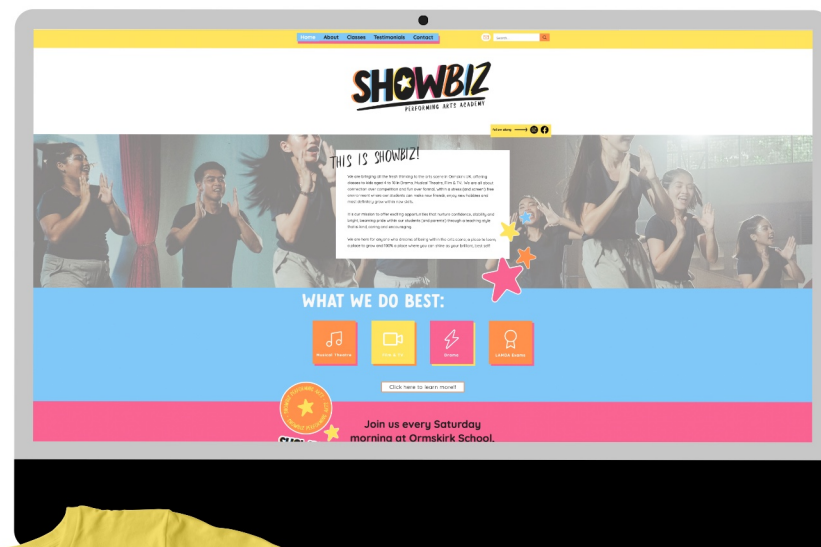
Home About Classes Testimonials Contact

SHOWBIZ
PERFORMING ARTS ACADEMY

Follow along

THIS IS SHOWBIZ!

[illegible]

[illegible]

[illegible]

WHAT WE DO BEST:

Musical Theatre

Film & TV

Drama

LAMDA Exams

Click here to learn more!

Join us every Saturday morning at Ormskirk School.